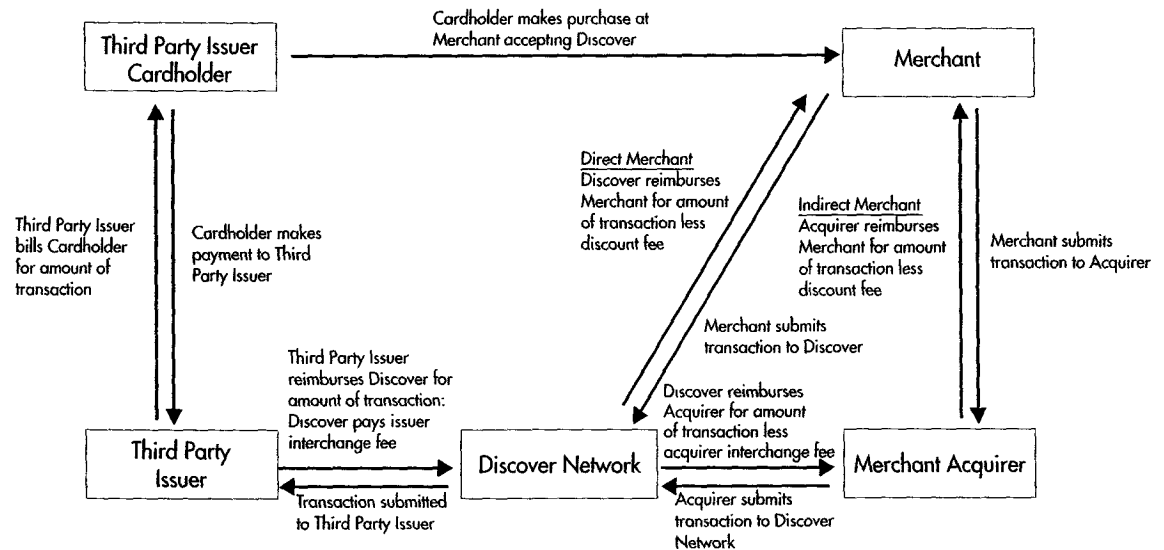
Third Party Issuer Cardholder

Cardholder makes purchase at Merchant accepting Discover

Merchant

Third Party Issuer bills Cardholder for amount of transaction

Cardholder makes payment to Third Party Issuer

Direct Merchant
Discover reimburses Merchant for amount of transaction less discount fee

Indirect Merchant
Acquirer reimburses Merchant for amount of transaction less discount fee

Merchant submits transaction to Acquirer

Merchant submits transaction to Discover

Third Party Issuer reimburses Discover for amount of transaction: Discover pays issuer interchange fee

Discover reimburses Acquirer for amount of transaction less acquirer interchange fee

Third Party Issuer

Discover Network

Merchant Acquirer

Transaction submitted to Third Party Issuer

Acquirer submits transaction to Discover Network